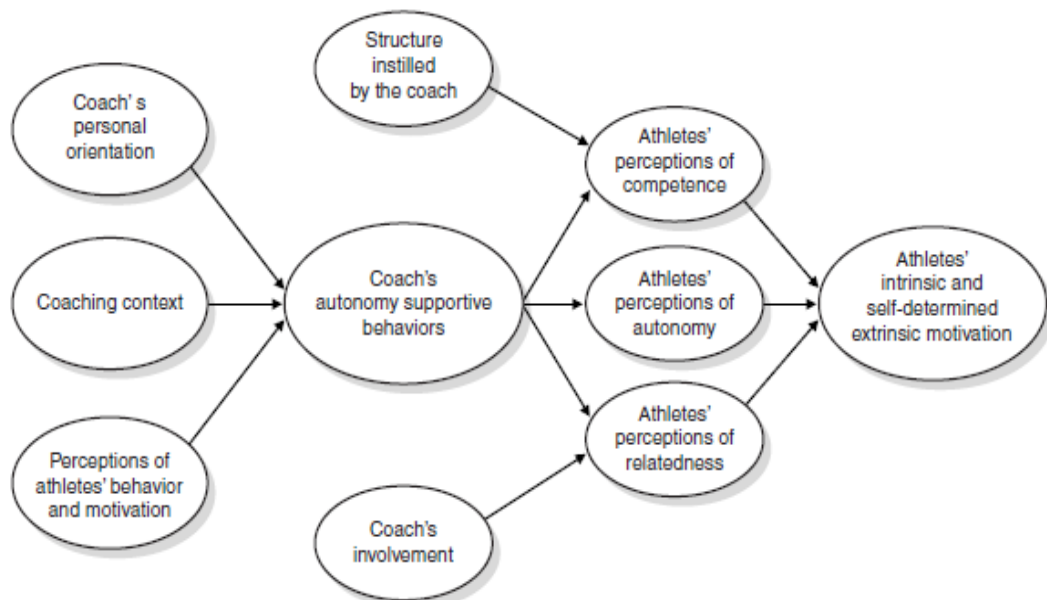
Structure instilled by the coach

Coach' s personal orientation

Athletes' perceptions of competence

Coaching context

Coach's autonomy supportive behaviors

Athletes' perceptions of autonomy

Athletes' intrinsic and self-determined extrinsic motivation

Athletes' perceptions of relatedness

Perceptions of athletes' behavior and motivation

Coach's involvement